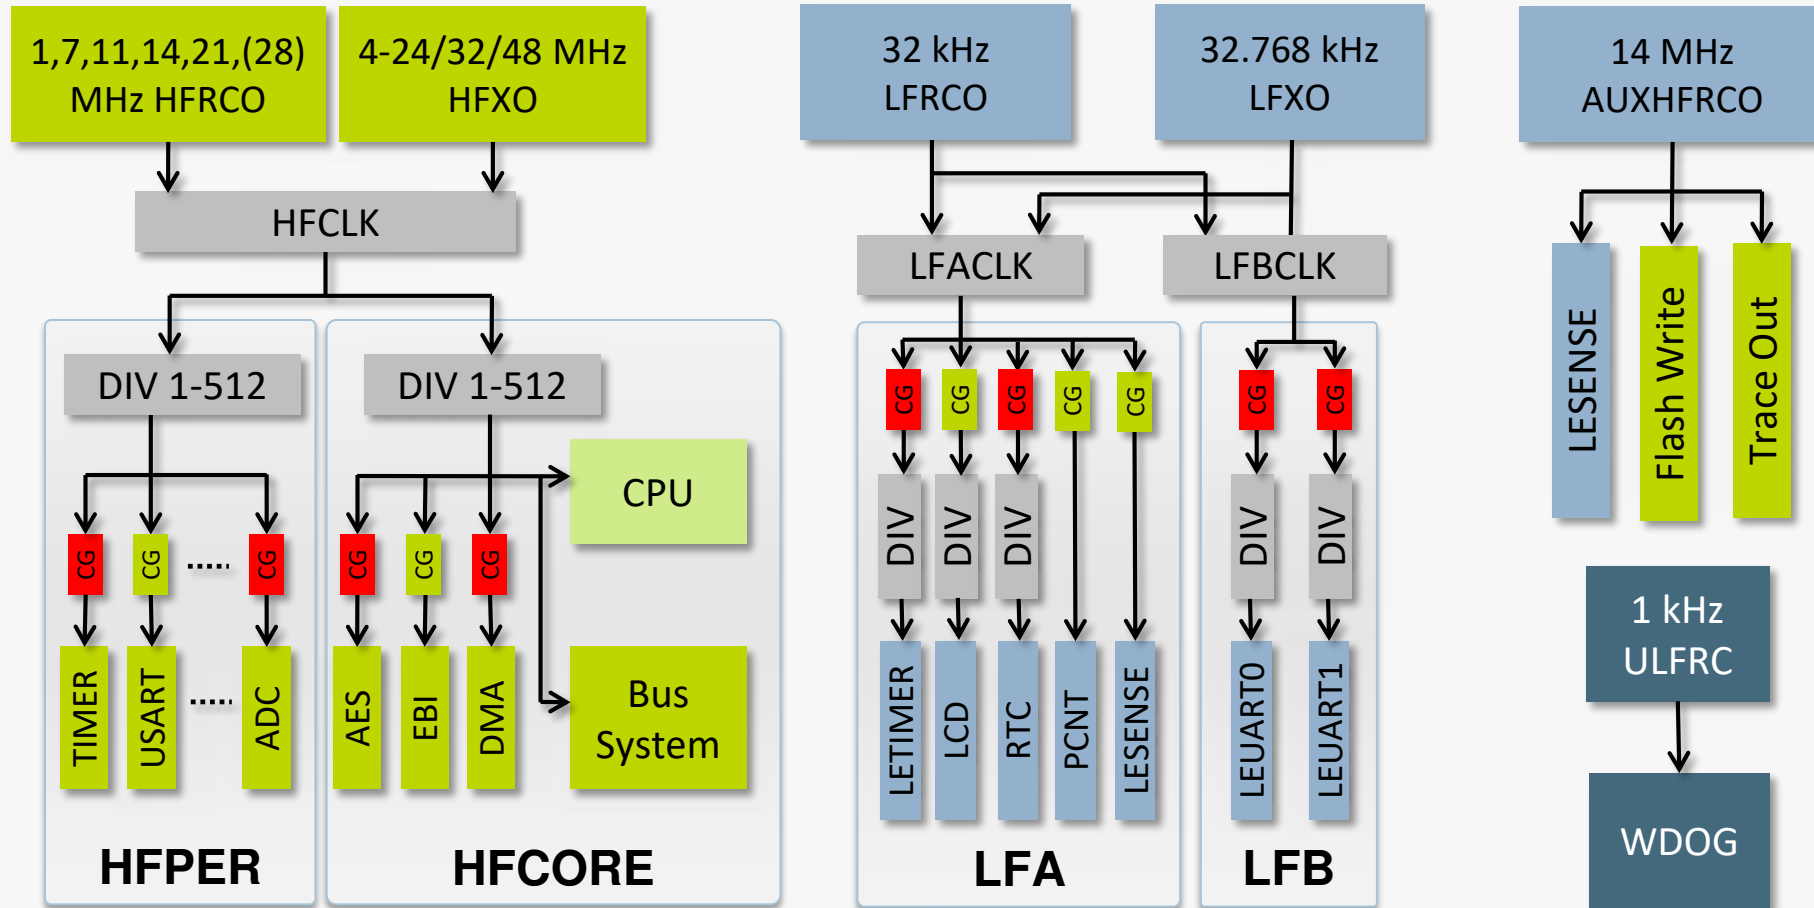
1,7,11,14,21,(28) MHz HFRCO

4-24/32/48 MHz HFXO

32 kHz LFRCO

32.768 kHz LFXO

14 MHz AUXHFRCO

HFCLK

LFACLK

LFBCLK

DIV 1-512

DIV 1-512

CPU

CG

CG

.....

CG

CG

CG

CG

TIMER

USART

.....

ADC

AES

EBI

DMA

Bus System

HFPER

HFCORE

CG

CG

CG

CG

CG

DIV

DIV

DIV

LETIMER

LCD

RTC

PCNT

LESENSE

LFA

CG

CG

DIV

DIV

LEUART0

LEUART1

LFB

LESENSE

Flash Write

Trace Out

1 kHz ULFRC

WDOG